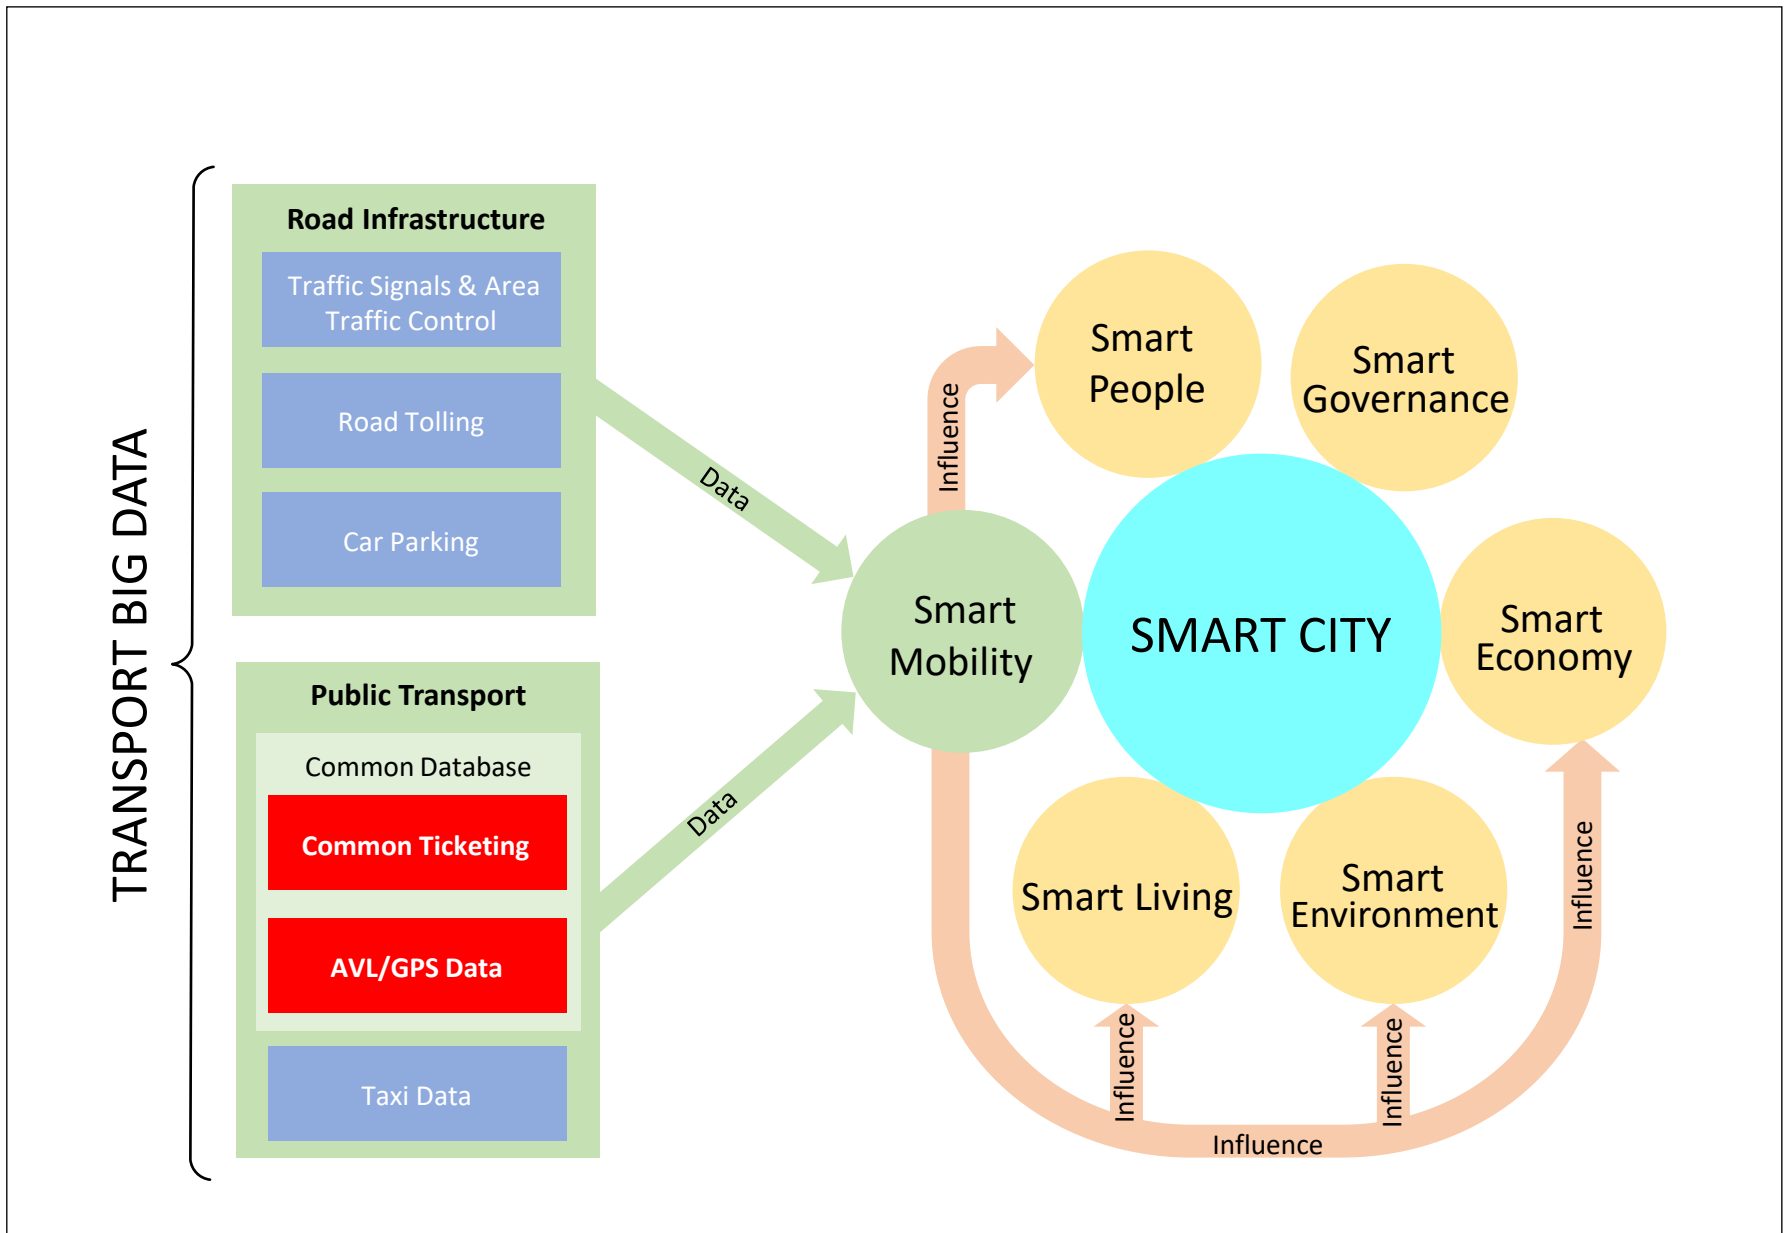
TRANSPORT BIG DATA

Road Infrastructure

Traffic Signals & Area Traffic Control

Road Tolling

Car Parking

Public Transport

Common Database

Common Ticketing

AVL/GPS Data

Taxi Data

Data

Data

Smart Mobility

Influence

Smart People

Smart Governance

SMART CITY

Smart Economy

Smart Living

Smart Environment

Influence

Influence

Influence

Influence